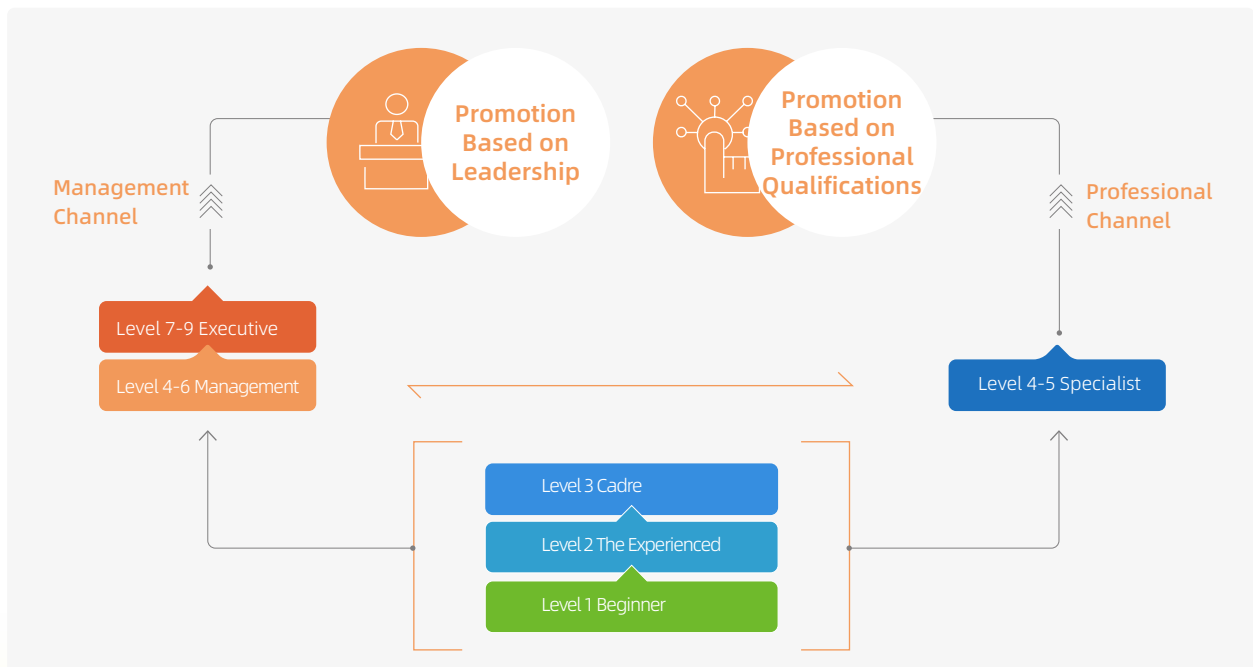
Promotion Based on Leadership

Promotion Based on Professional Qualifications

Management Channel

Professional Channel

Level 7-9 Executive

Level 4-6 Management

Level 4-5 Specialist

Level 3 Cadre

Level 2 The Experienced

Level 1 Beginner